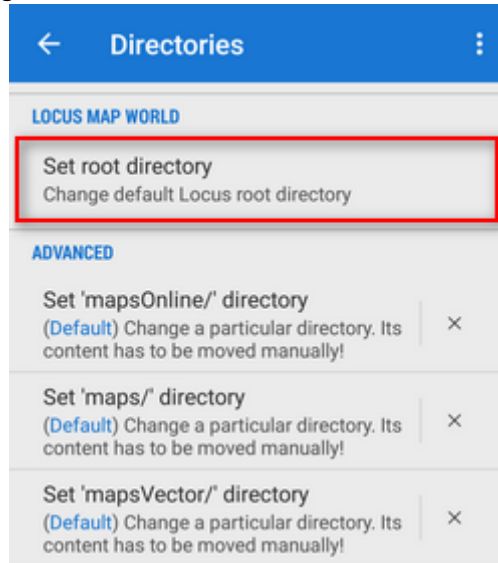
Directories

LOCUS MAP WORLD

Set root directory
Change default Locus root directory

ADVANCED

Set 'mapsOnline/' directory
(Default) Change a particular directory. Its content has to be moved manually!

Set 'maps/' directory
(Default) Change a particular directory. Its content has to be moved manually!

Set 'mapsVector/' directory
(Default) Change a particular directory. Its content has to be moved manually!